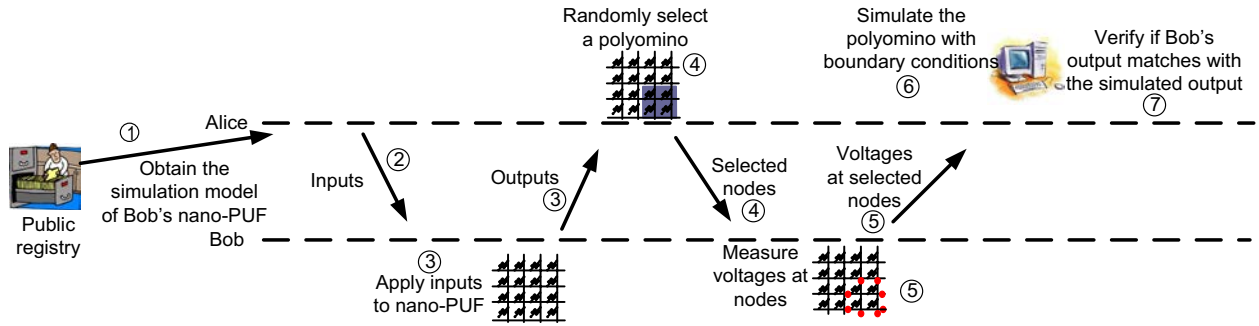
Randomly select a polyomino ④

Simulate the polyomino with boundary conditions ⑥

Verify if Bob's output matches with the simulated output ⑦

Alice

①

Obtain the simulation model of Bob's nano-PUF

Public registry

Inputs ②

Outputs ③

Selected nodes ④

Voltages at selected nodes ⑤

Bob

③ Apply inputs to nano-PUF

Measure voltages at nodes

⑤